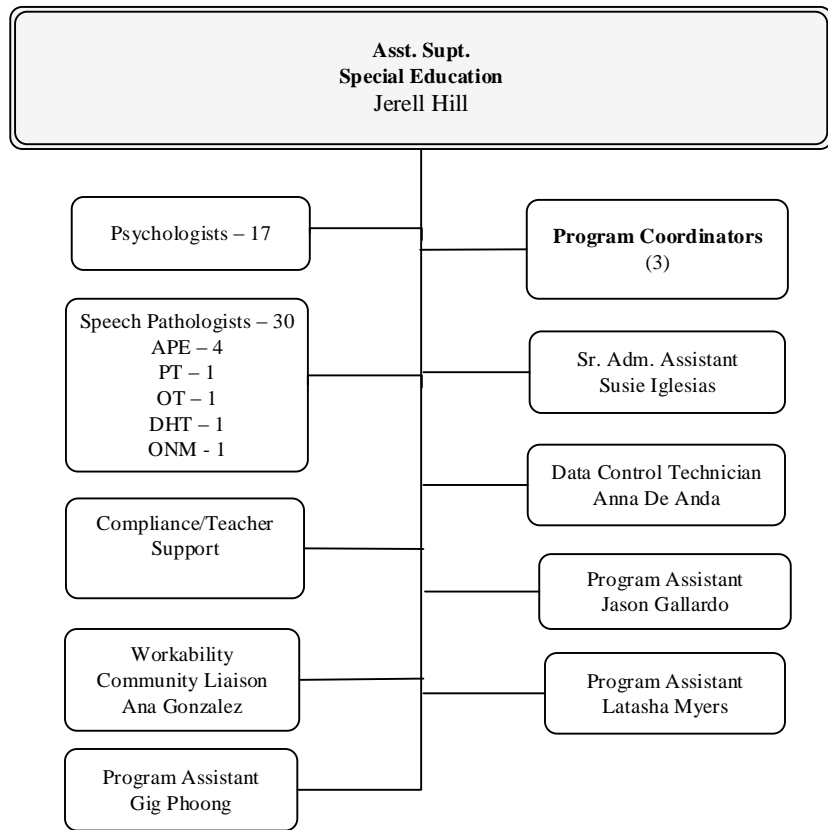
Asst. Supt.
Special Education
Jerell Hill

Psychologists – 17

Program Coordinators
(3)

Speech Pathologists – 30
APE – 4
PT – 1
OT – 1
DHT – 1
ONM - 1

Sr. Adm. Assistant
Susie Iglesias

Data Control Technician
Anna De Anda

Compliance/Teacher Support

Program Assistant
Jason Gallardo

Workability
Community Liaison
Ana Gonzalez

Program Assistant
Latasha Myers

Program Assistant
Gig Phoong